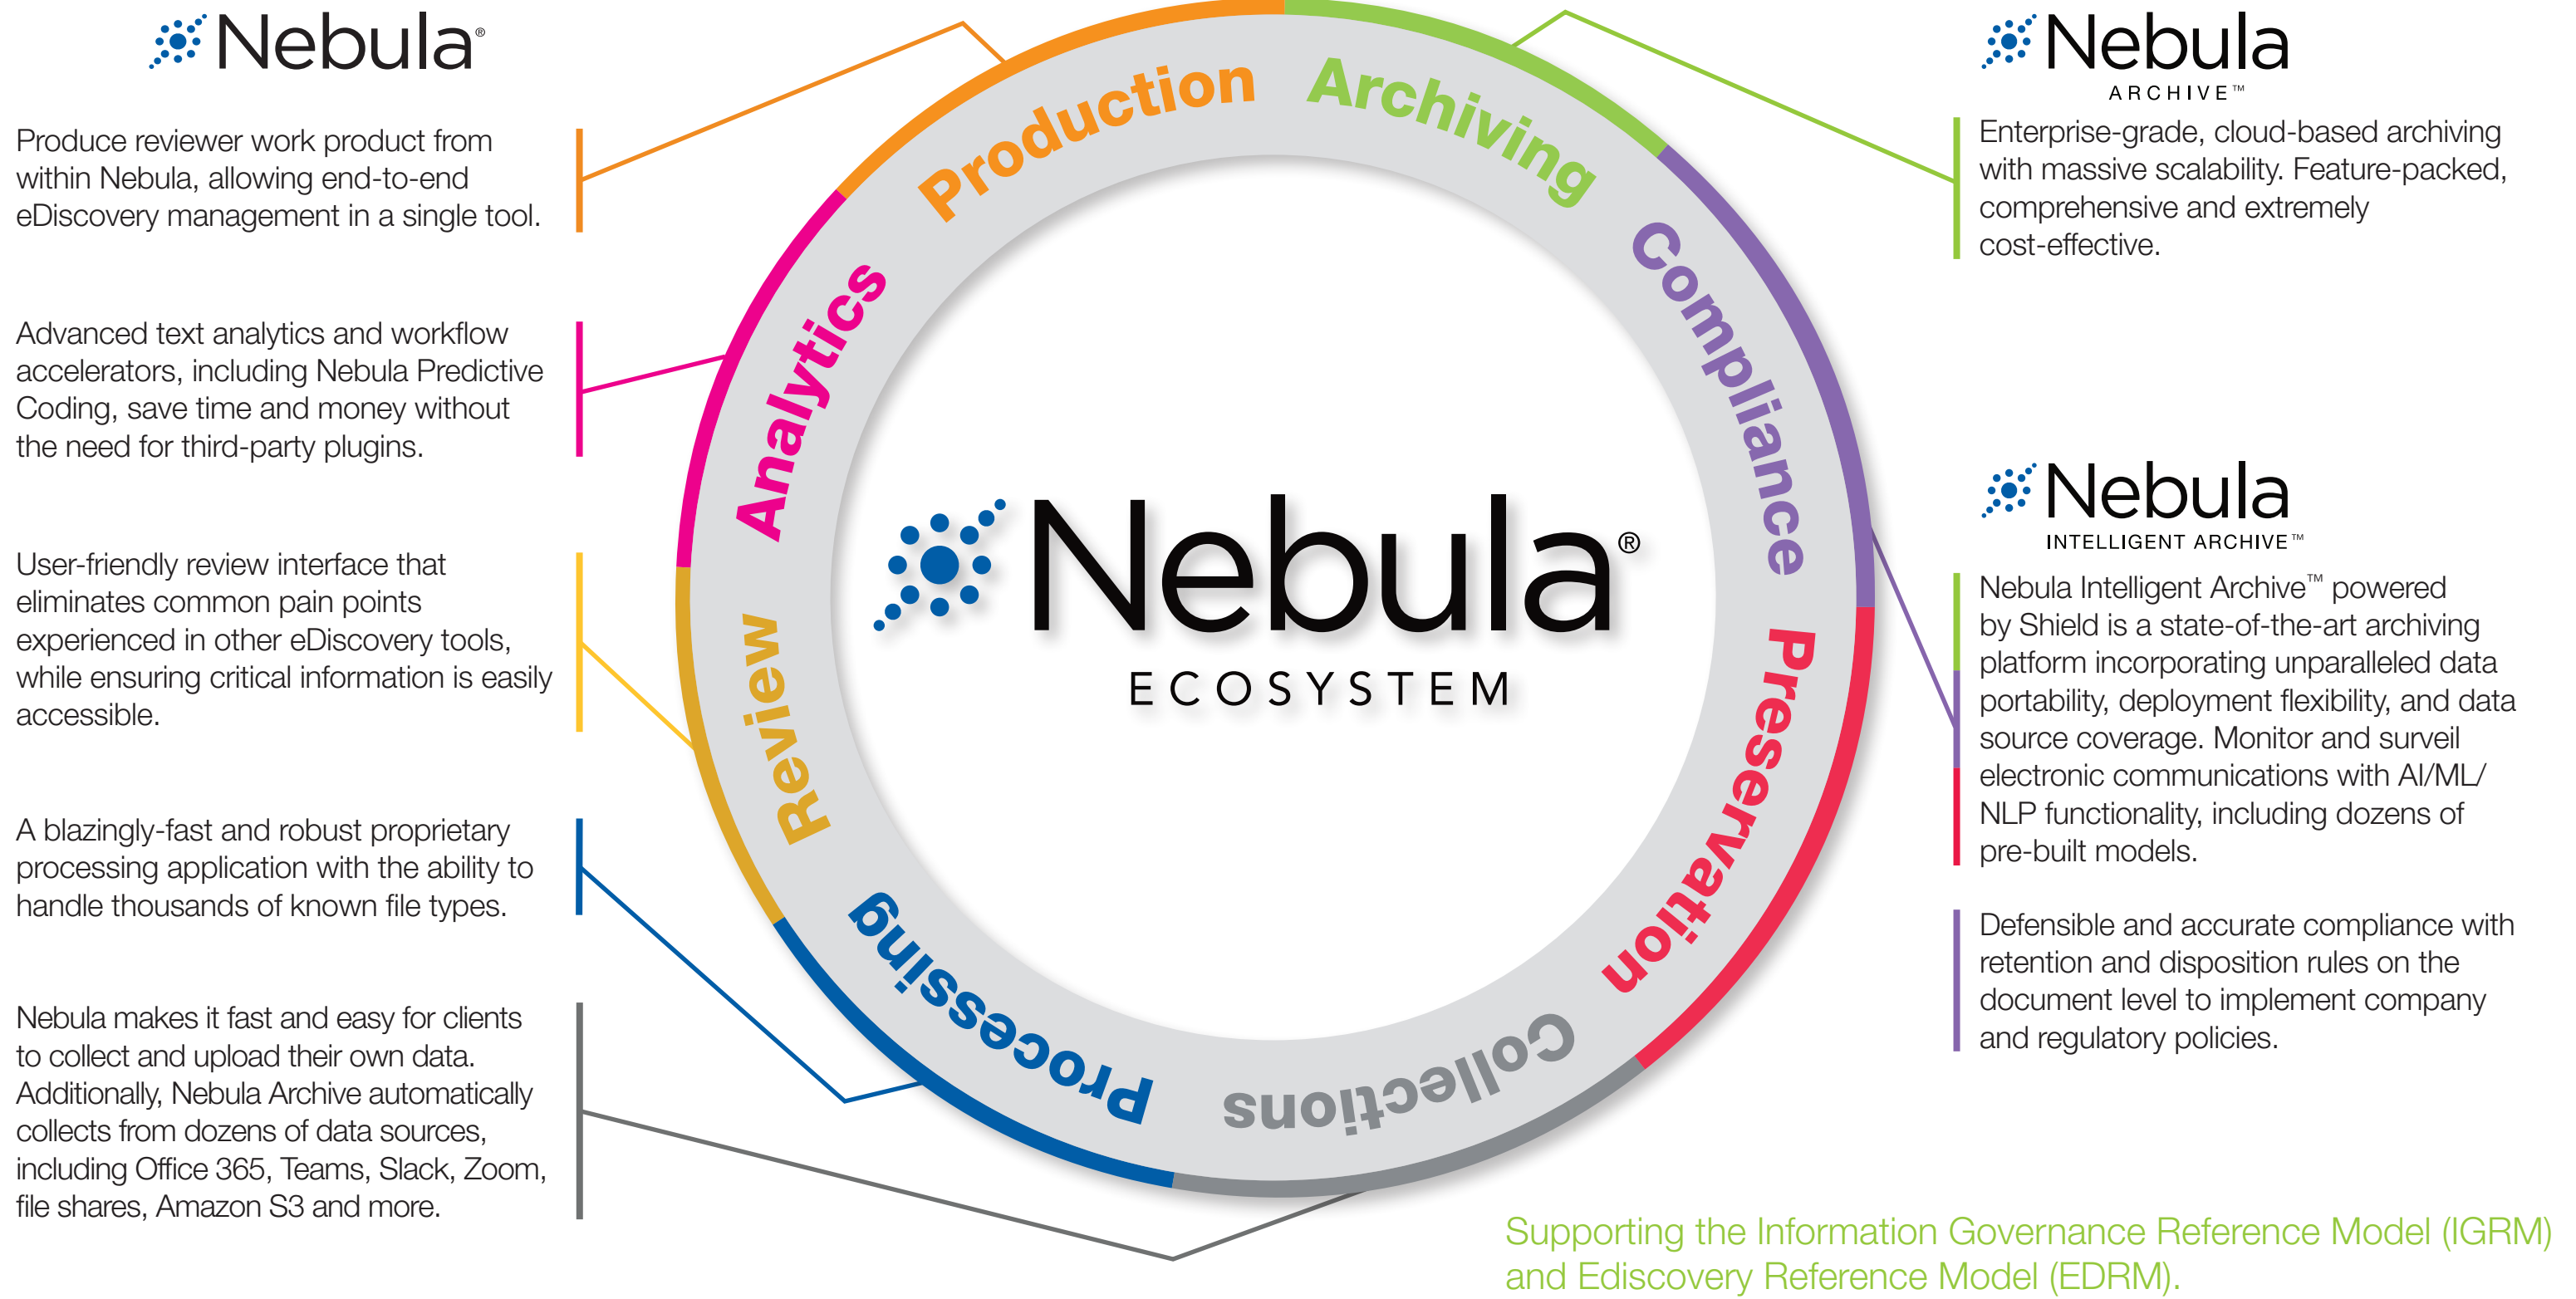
Nebula®

Produce reviewer work product from within Nebula, allowing end-to-end eDiscovery management in a single tool.

Advanced text analytics and workflow accelerators, including Nebula Predictive Coding, save time and money without the need for third-party plugins.

User-friendly review interface that eliminates common pain points experienced in other eDiscovery tools, while ensuring critical information is easily accessible.

A blazingly-fast and robust proprietary processing application with the ability to handle thousands of known file types.

Nebula makes it fast and easy for clients to collect and upload their own data. Additionally, Nebula Archive automatically collects from dozens of data sources, including Office 365, Teams, Slack, Zoom, file shares, Amazon S3 and more.

Production Archiving Compliance Preservation Collections Processing Review Analytics

Nebula®
ECOSYSTEM

Nebula
ARCHIVE™

Enterprise-grade, cloud-based archiving with massive scalability. Feature-packed, comprehensive and extremely cost-effective.

Nebula
INTELLIGENT ARCHIVE™

Nebula Intelligent Archive™ powered by Shield is a state-of-the-art archiving platform incorporating unparalleled data portability, deployment flexibility, and data source coverage. Monitor and surveil electronic communications with AI/ML/NLP functionality, including dozens of pre-built models.

Defensible and accurate compliance with retention and disposition rules on the document level to implement company and regulatory policies.

Supporting the Information Governance Reference Model (IGRM) and Ediscovery Reference Model (EDRM).